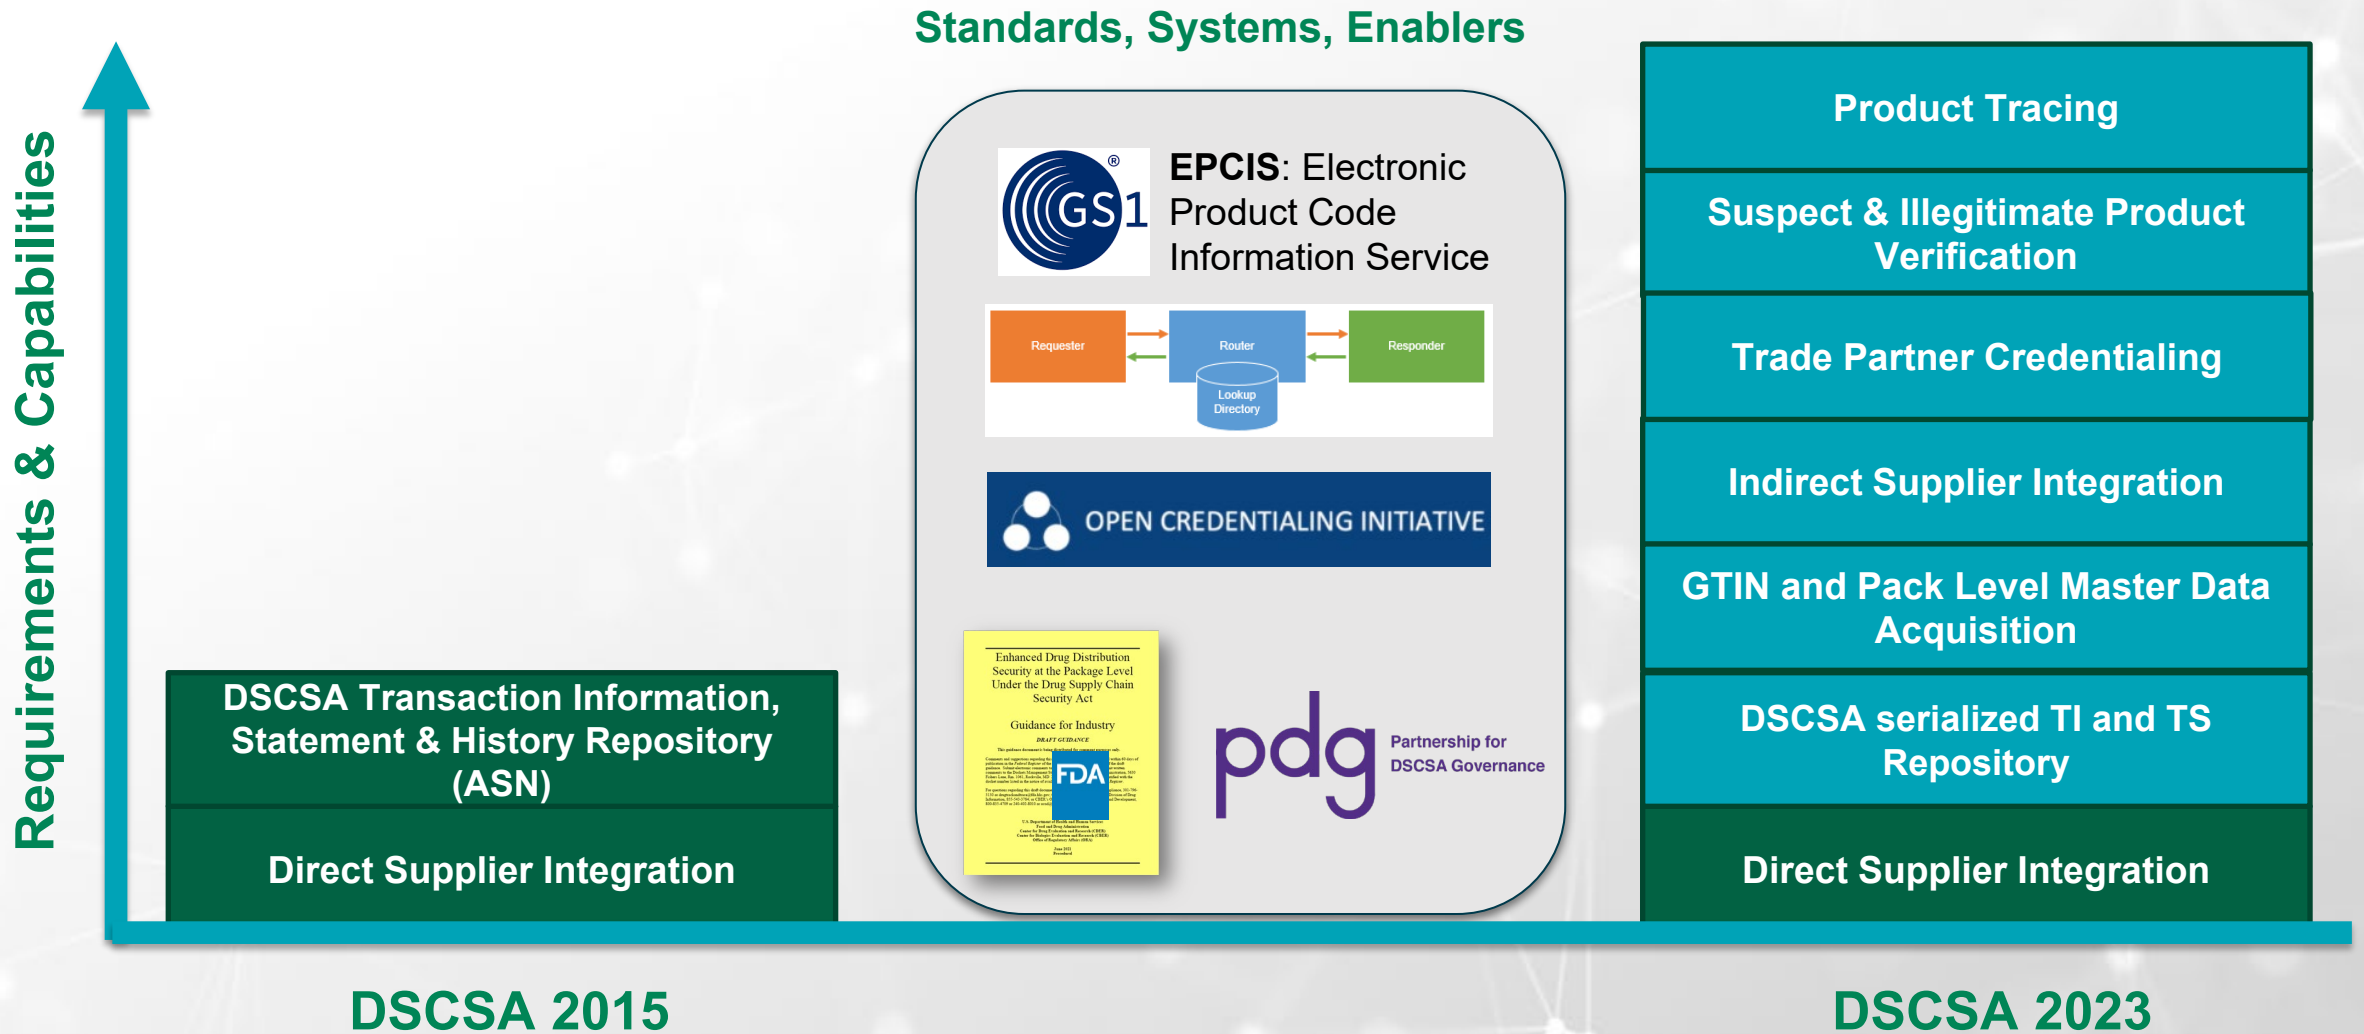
Requirements & Capabilities

DSCSA Transaction Information, Statement & History Repository (ASN)

Direct Supplier Integration

DSCSA 2015

Standards, Systems, Enablers

GS1®

EPCIS: Electronic Product Code Information Service

Requester

Router

Responder

Lookup Directory

OPEN CREDENTIALING INITIATIVE

Enhanced Drug Distribution Security at the Package Level Under the Drug Supply Chain Security Act

Guidance for Industry

DRAFT GUIDANCE

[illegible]

FDA

pdg Partnership for DSCSA Governance

Product Tracing

Suspect & Illegitimate Product Verification

Trade Partner Credentialing

Indirect Supplier Integration

GTIN and Pack Level Master Data Acquisition

DSCSA serialized TI and TS Repository

Direct Supplier Integration

DSCSA 2023